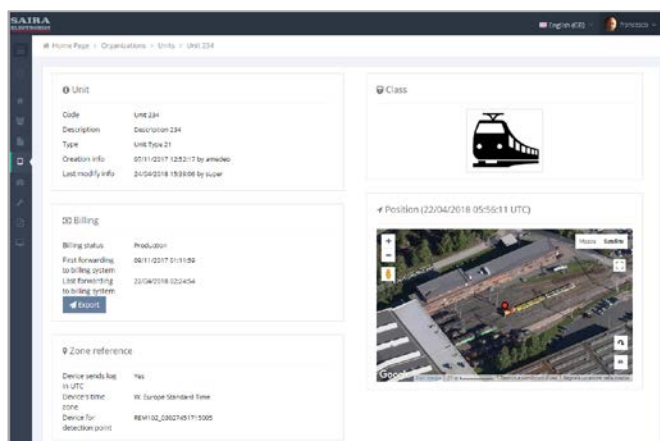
SAIRA ELECTRONICS

English (GB)

Francesco

Home Page > Organizations > Units > Unit 234

Unit

Code Unit 234
Description Description 234
Type Unit Type 21
Creation info 07/11/2017 12:52:17 by amedeo
Last modify info 24/04/2018 15:59:06 by super

Billing

Billing status Production
First forwarding to billing system 09/11/2017 01:11:59
Last forwarding to billing system 22/04/2018 02:24:54

Export

Zone reference

Device sends log in UTC Yes
Device's time zone W. Europe Standard Time
Device for detection point REM102_03027451715005

Class

Position (22/04/2018 05:56:11 UTC)

Mappa Satellite

Google